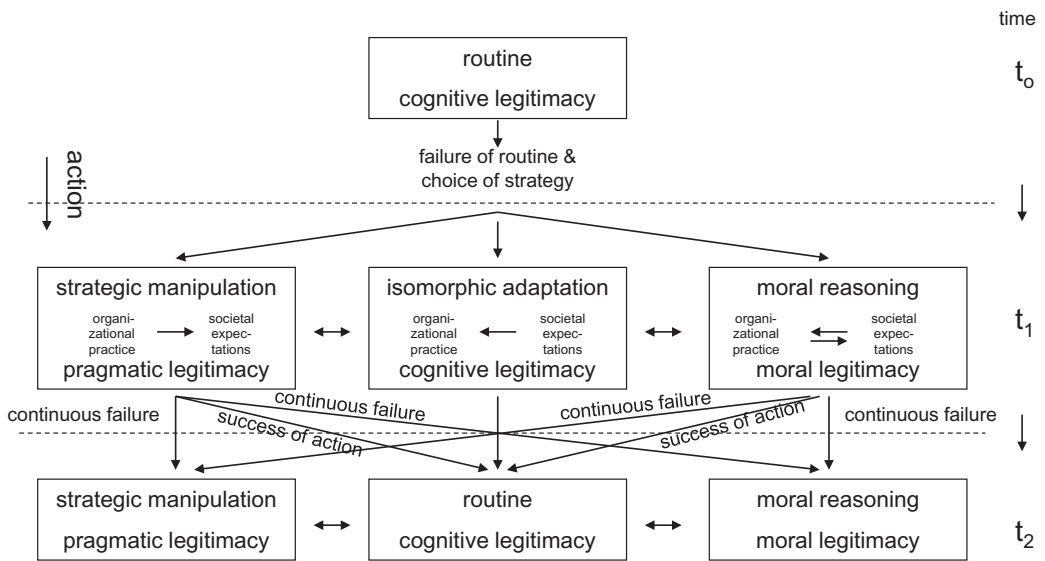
time

routine

cognitive legitimacy

$t_o$

action

failure of routine & choice of strategy

strategic manipulation

organizational practice

societal expectations

pragmatic legitimacy

isomorphic adaptation

organizational practice

societal expectations

cognitive legitimacy

moral reasoning

organizational practice

societal expectations

moral legitimacy

$t_1$

continuous failure

continuous failure

success of action

continuous failure

success of action

continuous failure

strategic manipulation

pragmatic legitimacy

routine

cognitive legitimacy

moral reasoning

moral legitimacy

$t_2$